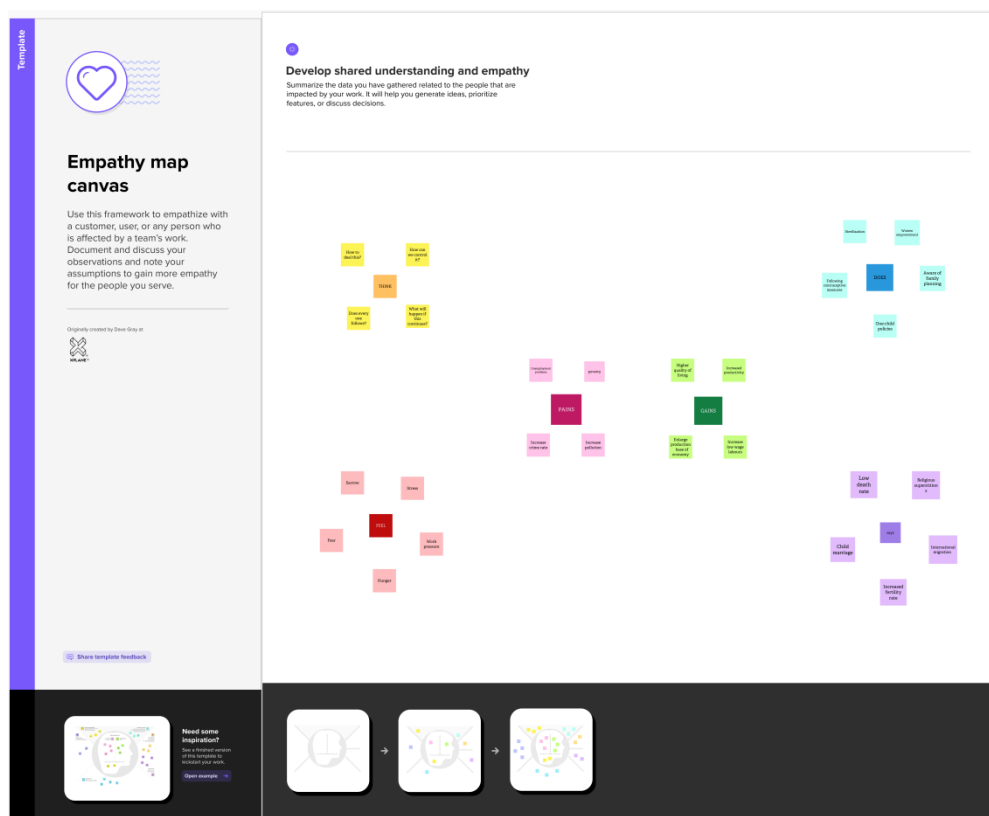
Template

Empathy map canvas

Use this framework to empathize with a customer, user, or any person who is affected by a team's work. Document and discuss your observations and note your assumptions to gain more empathy for the people you serve.

Originally created by Dave Gray at

XPLANE

Share template feedback

Need some inspiration?

See a finished version of this template to kickstart your work.

Open example

Develop shared understanding and empathy

Summarize the data you have gathered related to the people that are impacted by your work. It will help you generate ideas, prioritize features, or discuss decisions.

How to describe?

How can we control it?

THINK

Does every one followed?

What will happen if this continued?

Sterilization

Women empowerment

DOES

Following contraceptive measures

Aware of family planning

One child policies

Unemployment problem

poverty

PAINS

Increase crime rate

Increase pollution

Higher quality of living

Increased productivity

GAINS

Enlarge production base of economy

Increase low wage laborers

Sorrow

Stress

FEEL

Fear

Work pressure

Hunger

Low death rate

Religious superstition s

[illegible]

Child marriage

International migration

Increased fertility rate